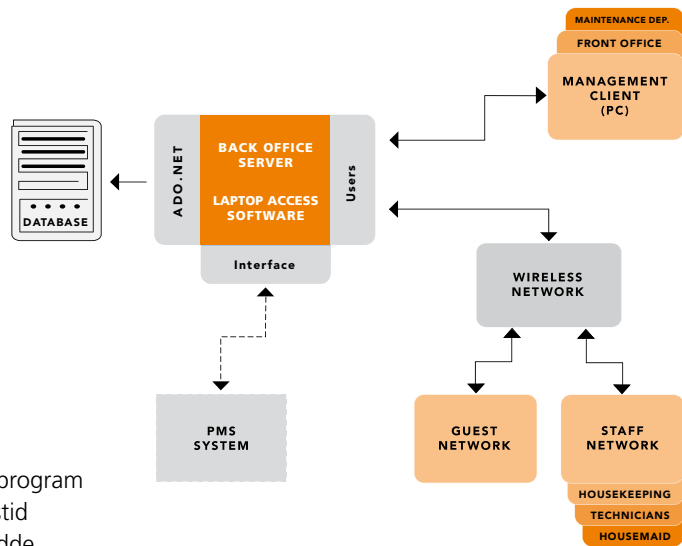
MAINTENANCE DEP.
FRONT OFFICE
MANAGEMENT CLIENT (PC)

DATABASE

ADO.NET
BACK OFFICE SERVER
LAPTOP ACCESS SOFTWARE
Users
Interface

WIRELESS NETWORK

PMS SYSTEM

GUEST NETWORK

STAFF NETWORK
HOUSEKEEPING
TECHNICIANS
HOUSEMAID

program
tid
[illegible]